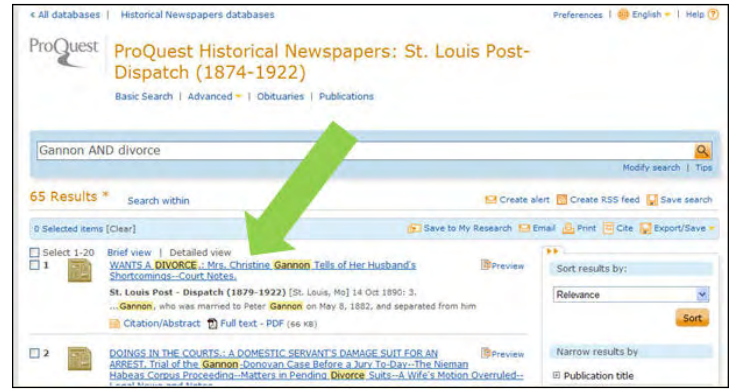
« All databases | Historical Newspapers databases

Preferences | English | Help

ProQuest

ProQuest Historical Newspapers: St. Louis Post-Dispatch (1874-1922)

Basic Search | Advanced | Obituaries | Publications

Gannon AND divorce

Modify search | Tips

65 Results *

Search within

Create alert | Create RSS feed | Save search

0 Selected items [Clear]

Save to My Research | Email | Print | Cite | Export/Save

Select 1-20 | Brief view | Detailed view

1

WANTS A DIVORCE.: Mrs. Christine Gannon Tells of Her Husband's Shortcomings--Court Notes.

Preview

St. Louis Post - Dispatch (1879-1922) [St. Louis, Mo] 14 Oct 1890: 3.

...Gannon, who was married to Peter Gannon on May 8, 1882, and separated from him

Citation/Abstract | Full text - PDF (66 KB)

Sort results by:

Relevance

Sort

2

DOINGS IN THE COURTS.: A DOMESTIC SERVANT'S DAMAGE SUIT FOR AN ARREST. Trial of the Gannon-Donovan Case Before a Jury To-Day--The Nieman Habeas Corpus Proceeding--Matters in Pending Divorce Suits--A Wife's Motion Overruled--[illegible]

Preview

Narrow results by

Publication title